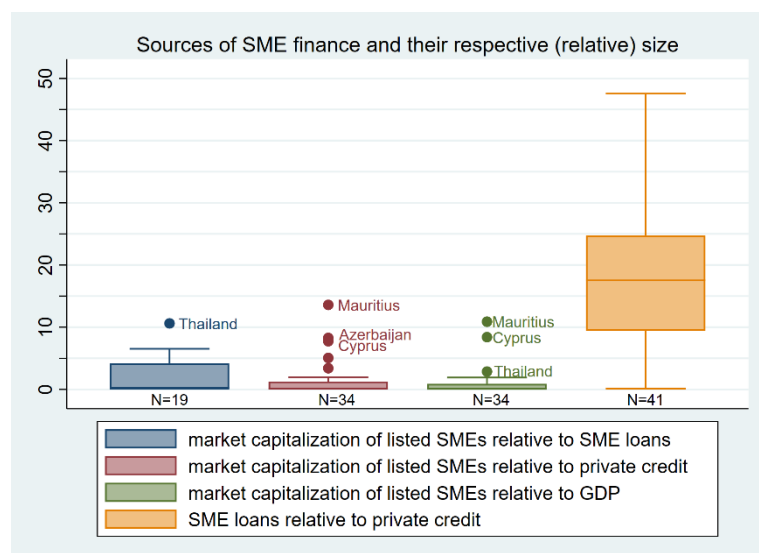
Sources of SME finance and their respective (relative) size

50
40
30
20
10
0

Thailand
Mauritius
Azerbaijan
Cyprus
Mauritius
Cyprus
Thailand

N=19
N=34
N=34
N=41

market capitalization of listed SMEs relative to SME loans
market capitalization of listed SMEs relative to private credit
market capitalization of listed SMEs relative to GDP
SME loans relative to private credit